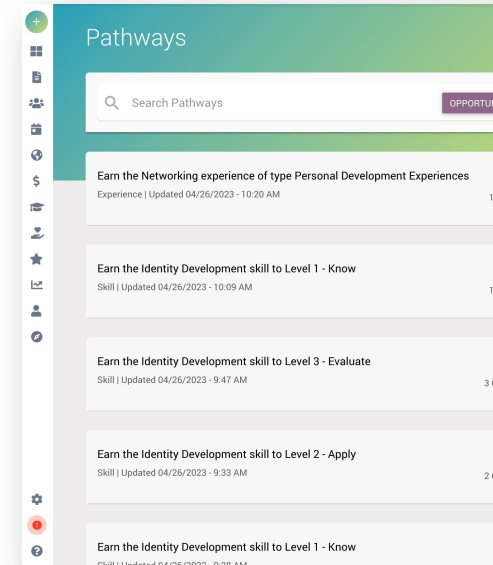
+

Pathways

Search Pathways

OPPORTU

Earn the Networking experience of type Personal Development Experiences

Experience | Updated 04/26/2023 - 10:20 AM

1

Earn the Identity Development skill to Level 1 - Know

Skill | Updated 04/26/2023 - 10:09 AM

1

Earn the Identity Development skill to Level 3 - Evaluate

Skill | Updated 04/26/2023 - 9:47 AM

3

Earn the Identity Development skill to Level 2 - Apply

Skill | Updated 04/26/2023 - 9:33 AM

2

Earn the Identity Development skill to Level 1 - Know

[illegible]

!